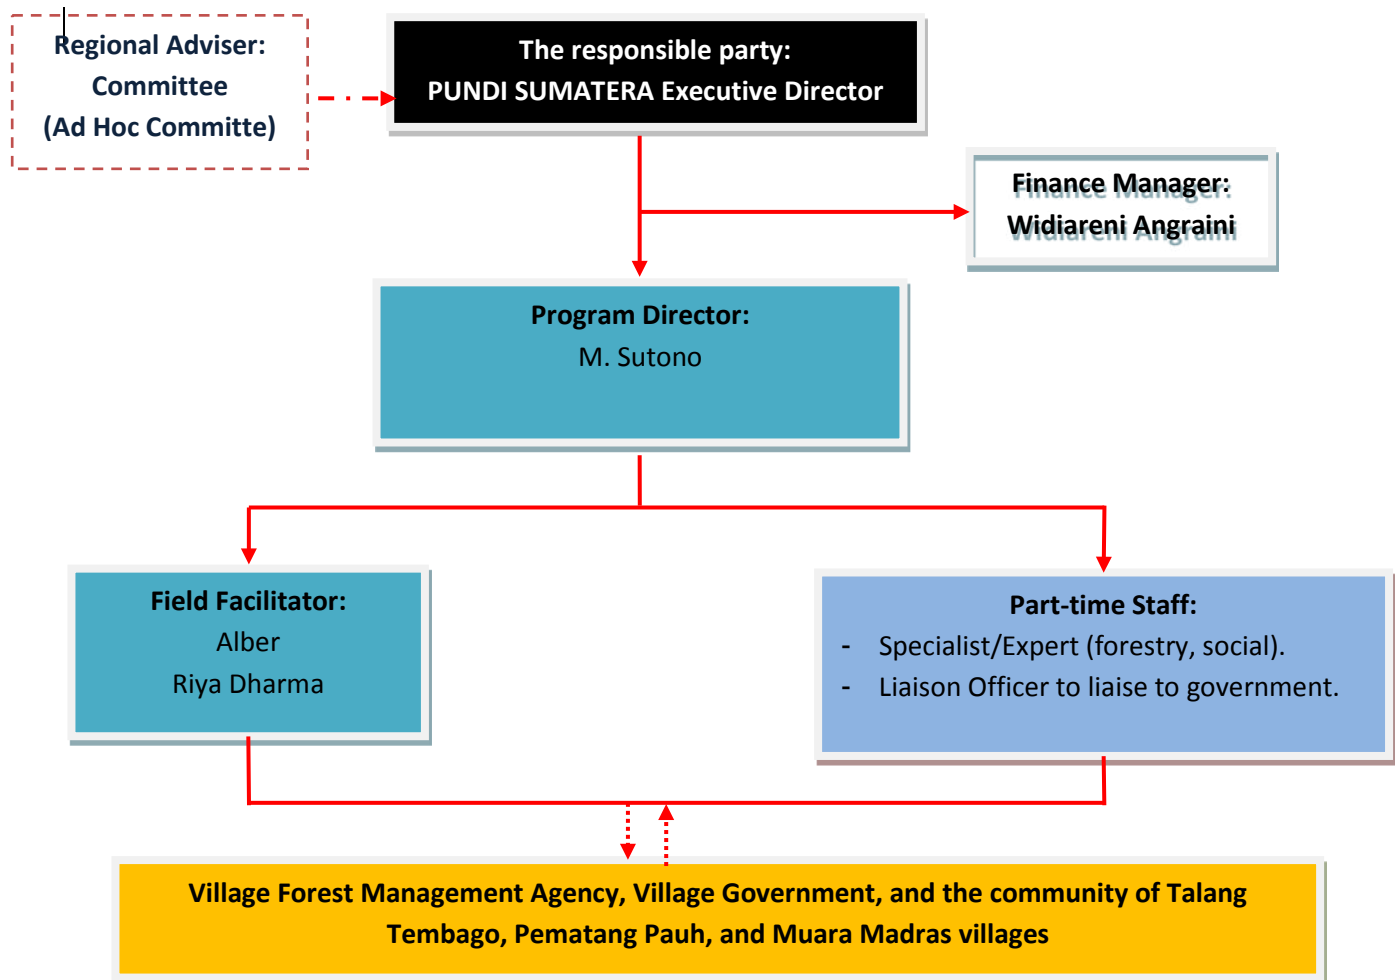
Regional Adviser:
Committee
(Ad Hoc Committe)

The responsible party:
PUNDI SUMATERA Executive Director

Finance Manager:
Widiareni Angraini

Program Director:
M. Sutono

Field Facilitator:
Alber
Riya Dharma

Part-time Staff:
- Specialist/Expert (forestry, social).
- Liaison Officer to liaise to government.

Village Forest Management Agency, Village Government, and the community of Talang Tembago, Pematang Pauh, and Muara Madras villages